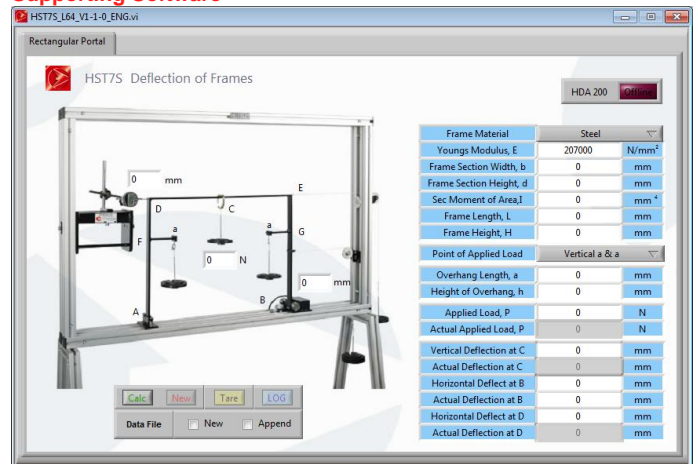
Supporting Software

HST7S_L64_V1-1-0_ENG.vi

Rectangular Portal

HST7S Deflection of Frames

HDA 200 Offline

0 mm

D

C

E

F

a

a

G

0 N

B

0 mm

A

| Frame Material | Steel | |
|---|---|---|
| Youngs Modulus, E | 207000 | N/mm² |
| Frame Section Width, b | 0 | mm |
| Frame Section Height, d | 0 | mm |
| Sec Moment of Area,I | 0 | mm ⁴ |
| Frame Length, L | 0 | mm |
| Frame Height, H | 0 | mm |
| Point of Applied Load | Vertical a & a | |
| Overhang Length, a | 0 | mm |
| Height of Overhang, h | 0 | mm |
| Applied Load, P | 0 | N |
| Actual Applied Load, P | 0 | N |
| Vertical Deflection at C | 0 | mm |
| Actual Deflection at C | 0 | mm |
| Horizontal Deflect at B | 0 | mm |
| Actual Deflection at B | 0 | mm |
| Horizontal Deflect at D | 0 | mm |
| Actual Deflection at D | 0 | mm |

Calc New Tare LOG

Data File New Append